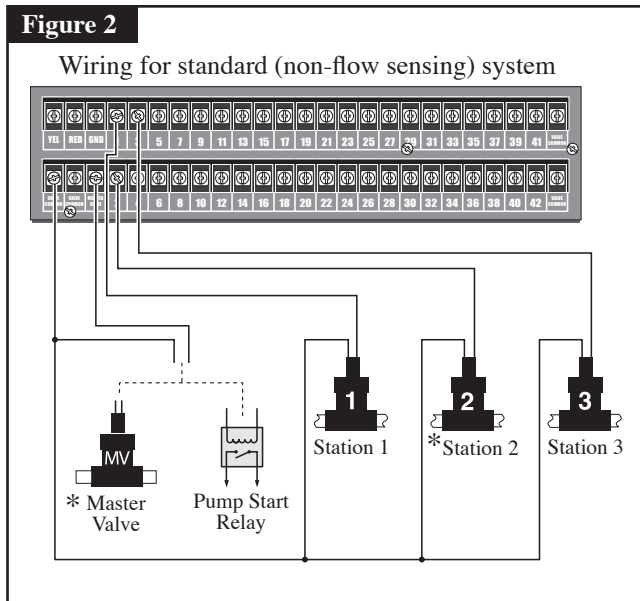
Figure 2

Wiring for standard (non-flow sensing) system

YEL RED GND 5 7 9 11 13 15 17 19 21 23 25 27 29 31 33 35 37 39 41 VALVE COMMON

6 8 10 12 14 16 18 20 22 24 26 28 30 32 34 36 38 40 42 VALVE COMMON

MV

* Master Valve

Pump Start Relay

1 Station 1

2 *Station 2

3 Station 3